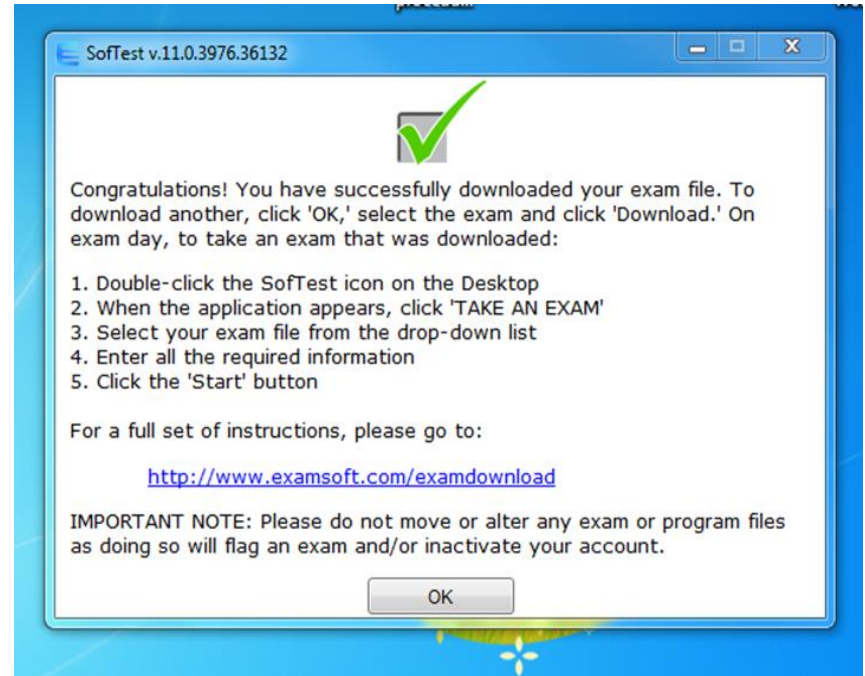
SofTest v.11.0.3976.36132

Congratulations! You have successfully downloaded your exam file. To download another, click 'OK,' select the exam and click 'Download.' On exam day, to take an exam that was downloaded:

1. Double-click the SofTest icon on the Desktop
2. When the application appears, click 'TAKE AN EXAM'
3. Select your exam file from the drop-down list
4. Enter all the required information
5. Click the 'Start' button

For a full set of instructions, please go to:

http://www.examsoft.com/examdownload

IMPORTANT NOTE: Please do not move or alter any exam or program files as doing so will flag an exam and/or inactivate your account.

OK